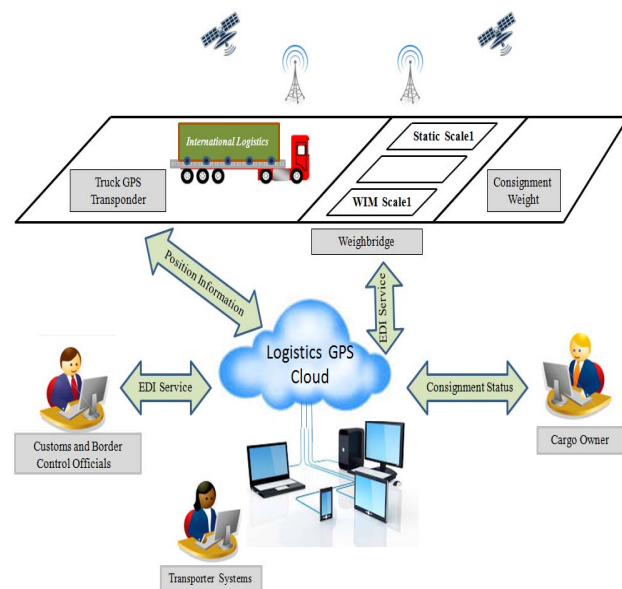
International Logistics

Static Scale1

Truck GPS Transponder

WIM Scale1

Consignment Weight

Weighbridge

Position Information

EDI Service

Logistics GPS Cloud

EDI Service

Consignment Status

Customs and Border Control Officials

Cargo Owner

Transporter Systems